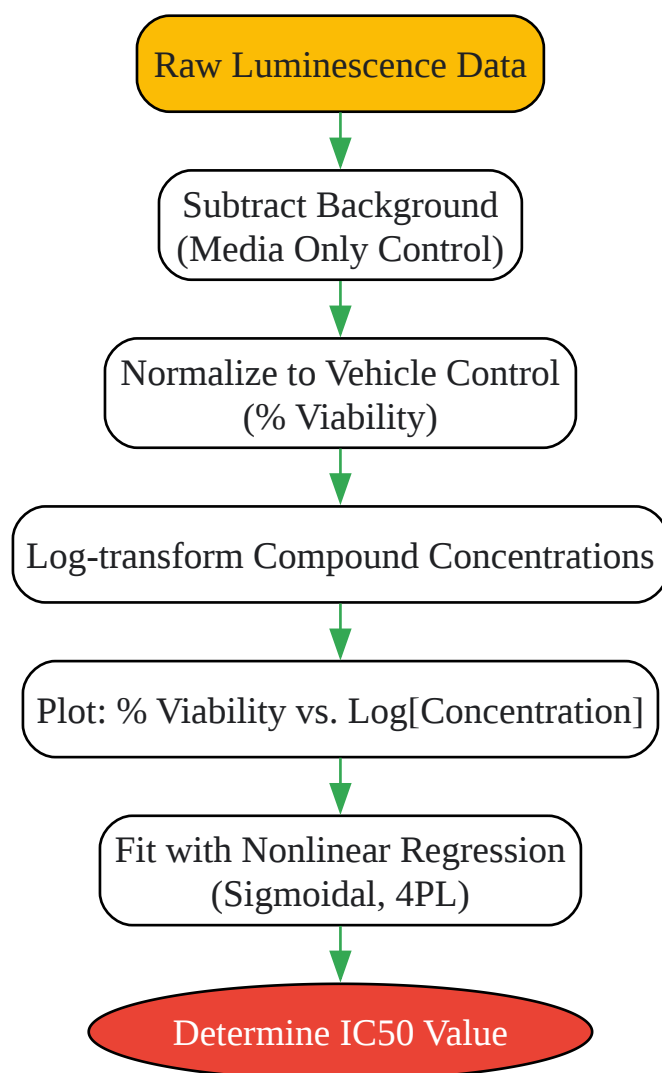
Raw Luminescence Data

Subtract Background
(Media Only Control)

Normalize to Vehicle Control
(% Viability)

Log-transform Compound Concentrations

Plot: % Viability vs. Log[Concentration]

Fit with Nonlinear Regression
(Sigmoidal, 4PL)

Determine IC50 Value